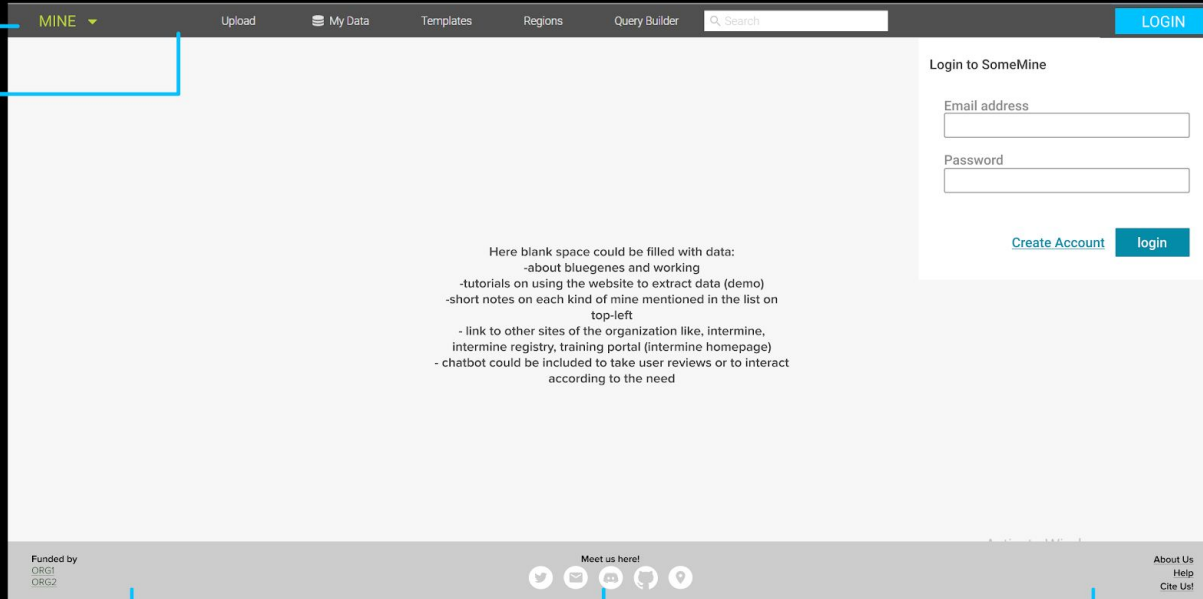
MINE

Upload

My Data

Templates

Regions

Query Builder

Search

LOGIN

Login to SomeMine

Email address

Password

Create Account

login

Here blank space could be filled with data:
-about bluegenes and working
-tutorials on using the website to extract data (demo)
-short notes on each kind of mine mentioned in the list on top-left
- link to other sites of the organization like, intermine, intermine registry, training portal (intermine homepage)
- chatbot could be included to take user reviews or to interact according to the need

Funded by
ORG1
ORG2

Meet us here!

About Us
Help
Cite Us!